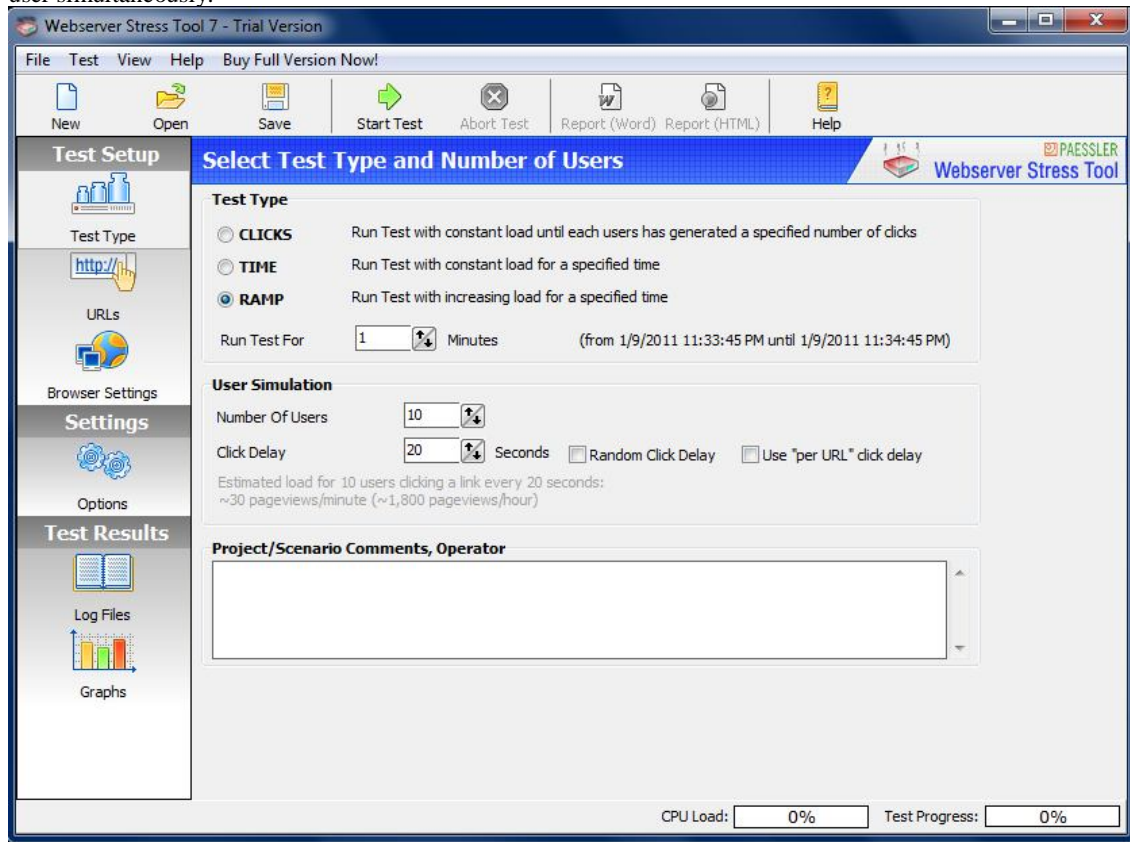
user simultaneously.

Webserver Stress Tool 7 - Trial Version

File Test View Help Buy Full Version Now!

New Open Save Start Test Abort Test Report (Word) Report (HTML) Help

Test Setup

Test Type

URLs

Browser Settings

Settings

Options

Test Results

Log Files

Graphs

Select Test Type and Number of Users

PAESSLER
Webserver Stress Tool

Test Type

CLICKS Run Test with constant load until each users has generated a specified number of clicks

TIME Run Test with constant load for a specified time

RAMP Run Test with increasing load for a specified time

Run Test For 1 Minutes (from 1/9/2011 11:33:45 PM until 1/9/2011 11:34:45 PM)

User Simulation

Number Of Users 10

Click Delay 20 Seconds Random Click Delay Use "per URL" click delay

Estimated load for 10 users clicking a link every 20 seconds:
~30 pageviews/minute (~1,800 pageviews/hour)

Project/Scenario Comments, Operator

CPU Load: 0% Test Progress: 0%